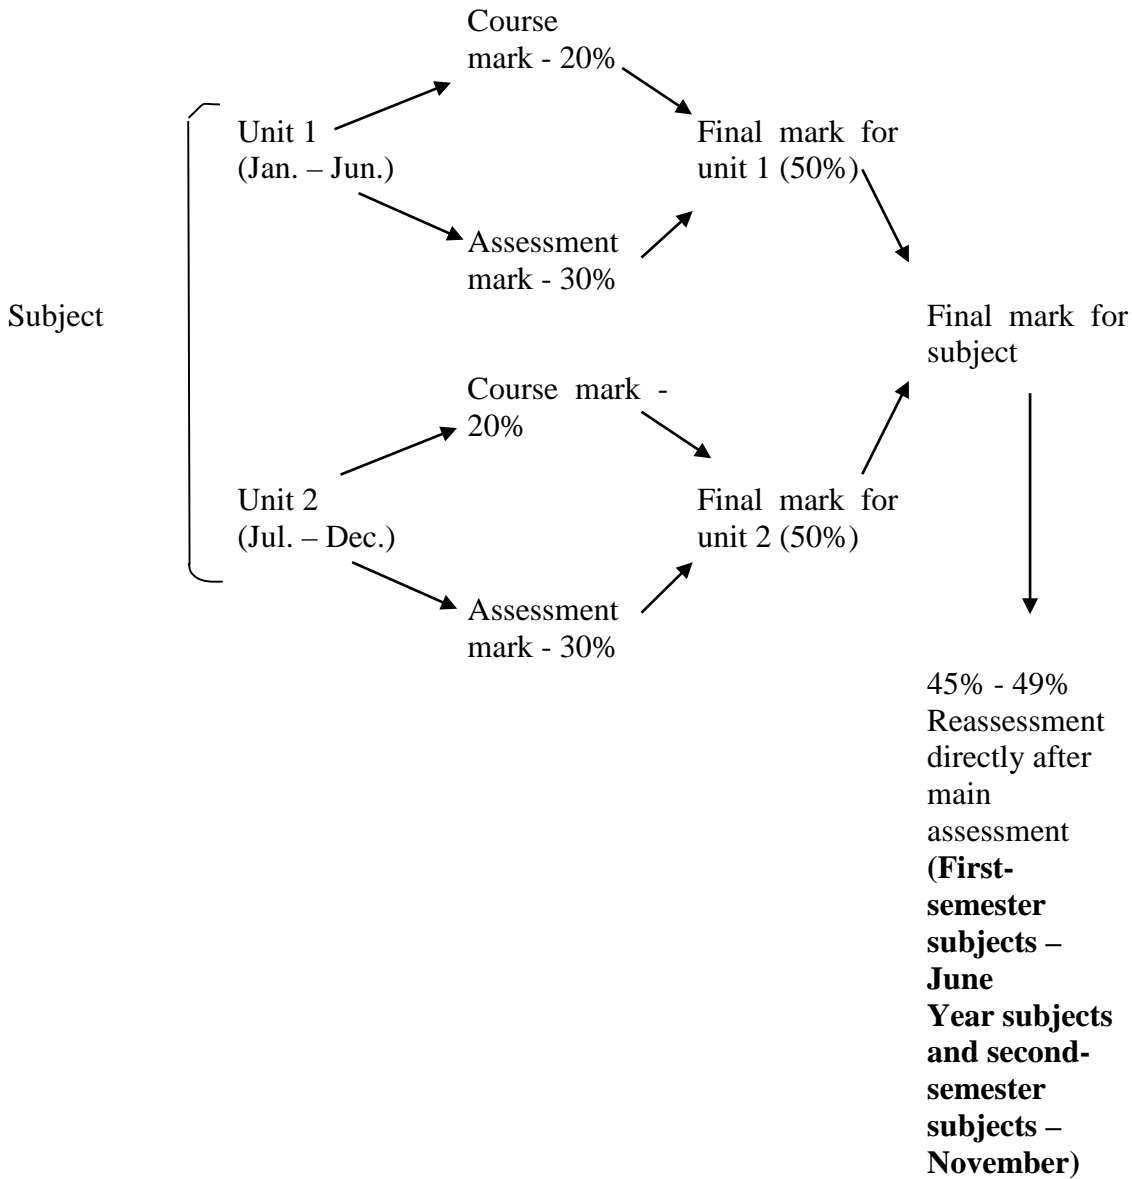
Subject

Unit 1 (Jan. – Jun.)

Course mark - 20%

Assessment mark - 30%

Final mark for unit 1 (50%)

Unit 2 (Jul. – Dec.)

Course mark - 20%

Assessment mark - 30%

Final mark for unit 2 (50%)

Final mark for subject

45% - 49% Reassessment directly after main assessment **(First-semester subjects – June Year subjects and second-semester subjects – November)**